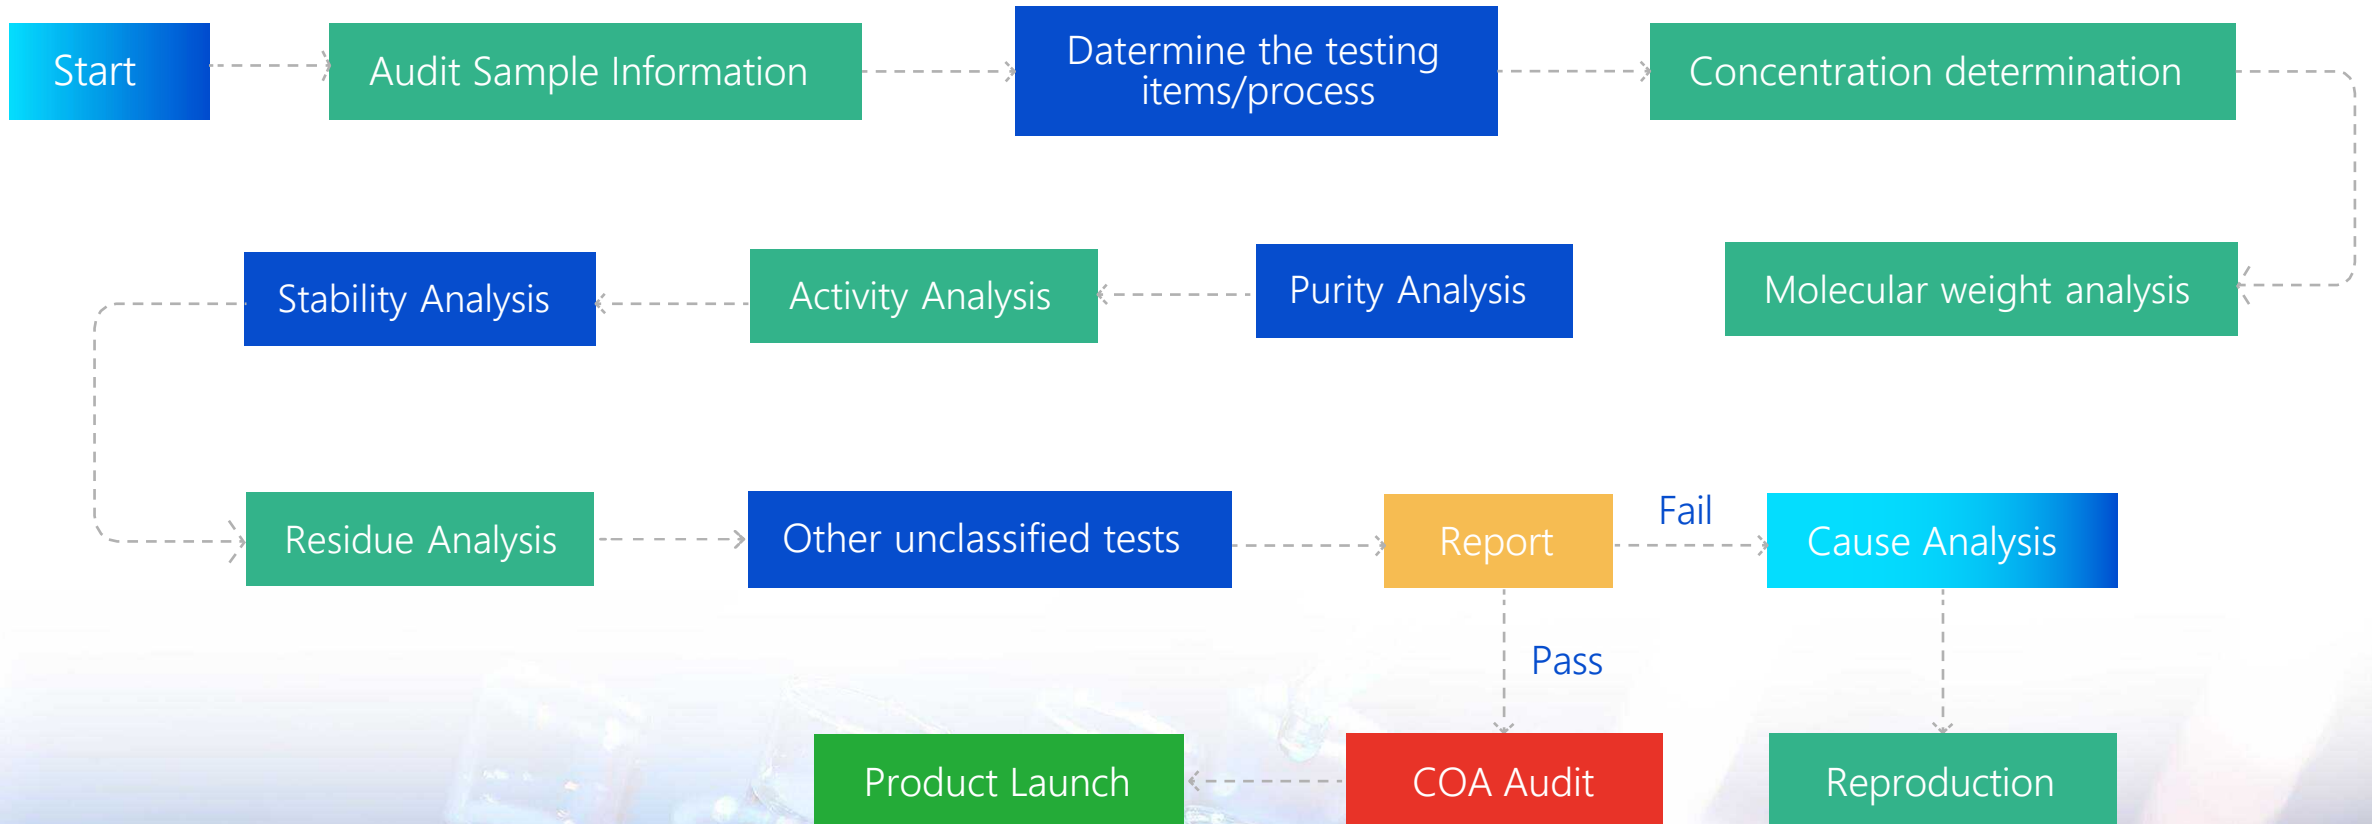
Start

Audit Sample Information

Datermine the testing items/process

Concentration determination

Molecular weight analysis

Purity Analysis

Activity Analysis

Stability Analysis

Residue Analysis

Other unclassified tests

Report

Fail

Cause Analysis

Pass

Reproduction

COA Audit

Product Launch